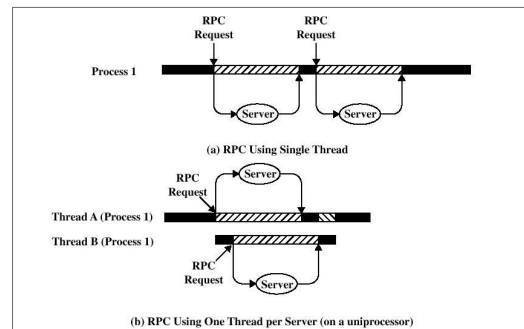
RPC Request

RPC Request

Process 1

Server

Server

(a) RPC Using Single Thread

RPC Request

Server

Thread A (Process 1)

Thread B (Process 1)

RPC Request

Server

(b) RPC Using One Thread per Server (on a uniprocessor)